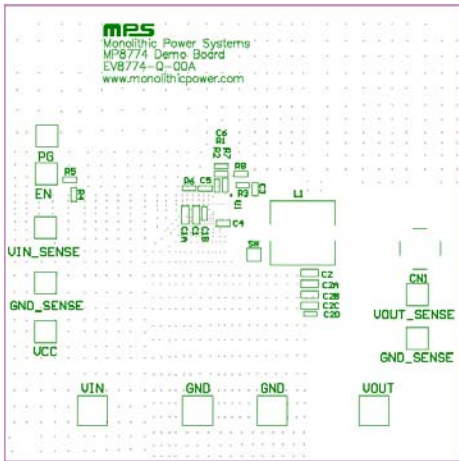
MPS
Monolithic Power Systems
MP8774 Demo Board
EV8774-Q-00A
www.monolithicpower.com

PG
R5
EN
VIN_SENSE
GND_SENSE
VCC
C6
R1
R2
R7
R4
D4
C5
R8
R3
C1
C3
C4
U1
C7
C8
SW
L1
C2
C2A
C2B
C2C
C2D
CN1
VOUT_SENSE
GND_SENSE
VIN
GND
GND
VOUT